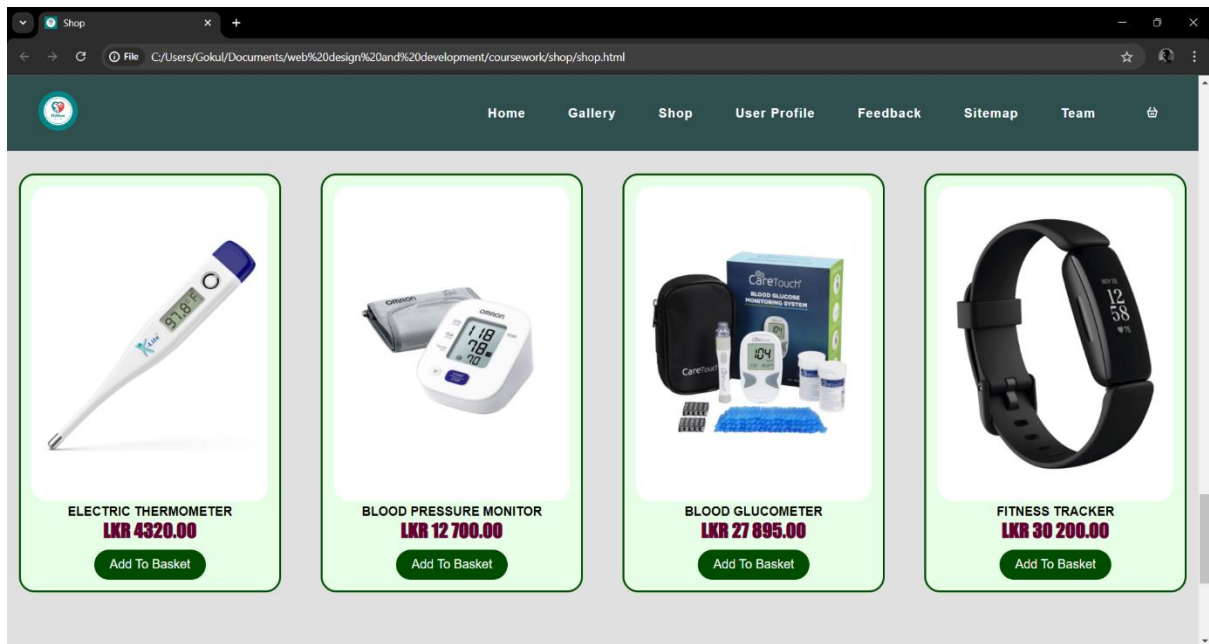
Shop

File C:/Users/Gokul/Documents/web%20design%20and%20development/coursework/shop/shop.html

Home Gallery Shop User Profile Feedback Sitemap Team

97.8 F

OMRON

118
78
70

CareTouch
BLOOD GLUCOSE MONITORING SYSTEM

104

CareTouch

12
58

ELECTRIC THERMOMETER
LKR 4320.00
Add To Basket

BLOOD PRESSURE MONITOR
LKR 12 700.00
Add To Basket

BLOOD GLUCOMETER
LKR 27 895.00
Add To Basket

FITNESS TRACKER
LKR 30 200.00
Add To Basket